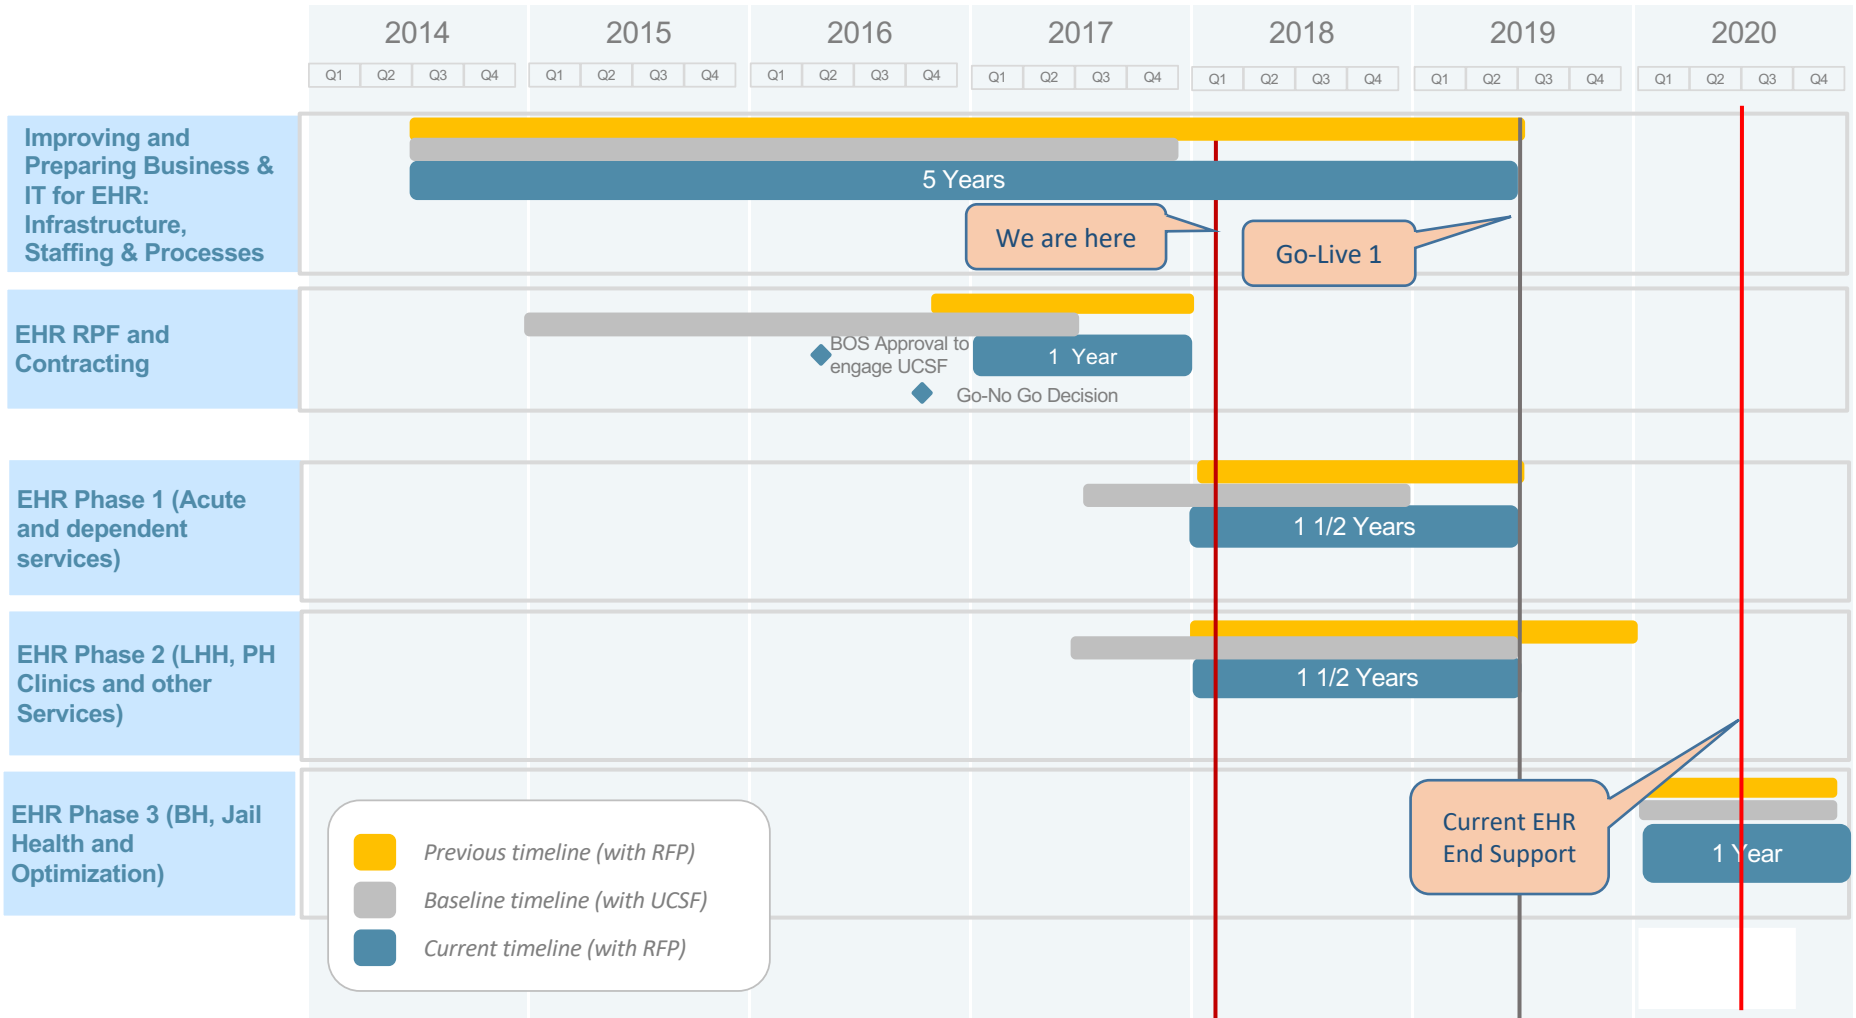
| 2014 | | | | 2015 | | | | 2016 | | | | 2017 | | | | 2018 | | | | 2019 | | | | 2020 | | | |
|---|---|---|---|---|---|---|---|---|---|---|---|---|---|---|---|---|---|---|---|---|---|---|---|---|---|---|---|
| Q1 | Q2 | Q3 | Q4 | Q1 | Q2 | Q3 | Q4 | Q1 | Q2 | Q3 | Q4 | Q1 | Q2 | Q3 | Q4 | Q1 | Q2 | Q3 | Q4 | Q1 | Q2 | Q3 | Q4 | Q1 | Q2 | Q3 | Q4 |

Improving and Preparing Business & IT for EHR: Infrastructure, Staffing & Processes

5 Years

We are here

Go-Live 1

EHR RPF and Contracting

BOS Approval to engage UCSF

1 Year

Go-No Go Decision

EHR Phase 1 (Acute and dependent services)

1 1/2 Years

EHR Phase 2 (LHH, PH Clinics and other Services)

1 1/2 Years

EHR Phase 3 (BH, Jail Health and Optimization)

Current EHR End Support

1 Year

Previous timeline (with RFP)

Baseline timeline (with UCSF)

Current timeline (with RFP)